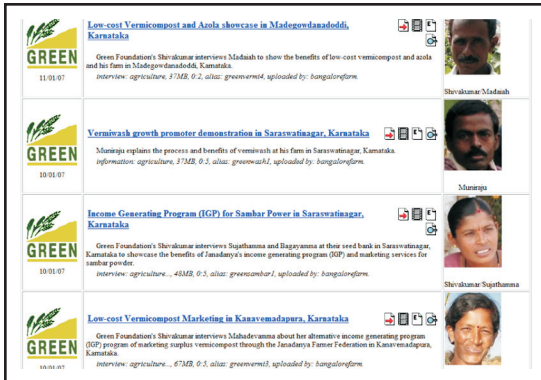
GREEN
11/01/07

Low-cost Vermicompost and Azola showcase in Madegowdanadoddi, Karnataka

Green Foundation's Shivakumar interviews Madaiah to show the benefits of low-cost vemicompost and azola and his farm in Madegowdanadoddi, Karnataka.

interview: agriculture, 37MB, 0:2, alias: greenverm4, uploaded by: bangalorefarm.

Shivakumar/Madaiah

GREEN
10/01/07

Vermiwash growth promoter demonstration in Saraswatinagar, Karnataka

Muniraju explains the process and benefits of vermiwash at his farm in Saraswatinagar, Karnataka.

information: agriculture, 37MB, 0:5, alias: greenwash1, uploaded by: bangalorefarm.

Muniraju

GREEN
10/01/07

Income Generating Program (IGP) for Sambar Power in Saraswatinagar, Karnataka

Green Foundation's Shivakumar interviews Sujathamma and Bagayamma at their seed bank in Saraswatinagar, Karnataka to showcase the benefits of Janadanya's income generating program (IGP) and marketing services for sambar powder.

interview: agriculture..., 48MB, 0:5, alias: greensambar1, uploaded by: bangalorefarm.

Shivakumar/Sujathamma

GREEN
10/01/07

Low-cost Vermicompost Marketing in Kanavemadapura, Karnataka

Green Foundation's Shivakumar interviews Mahadevamma about her alternative income generating program (IGP) program of marketing surplus vermicompost through the Janadanya Farmer Federation in Kanavemadapura, Karnataka.

interview: agriculture..., 67MB, 0:5, alias: greenverm3, uploaded by: bangalorefarm.